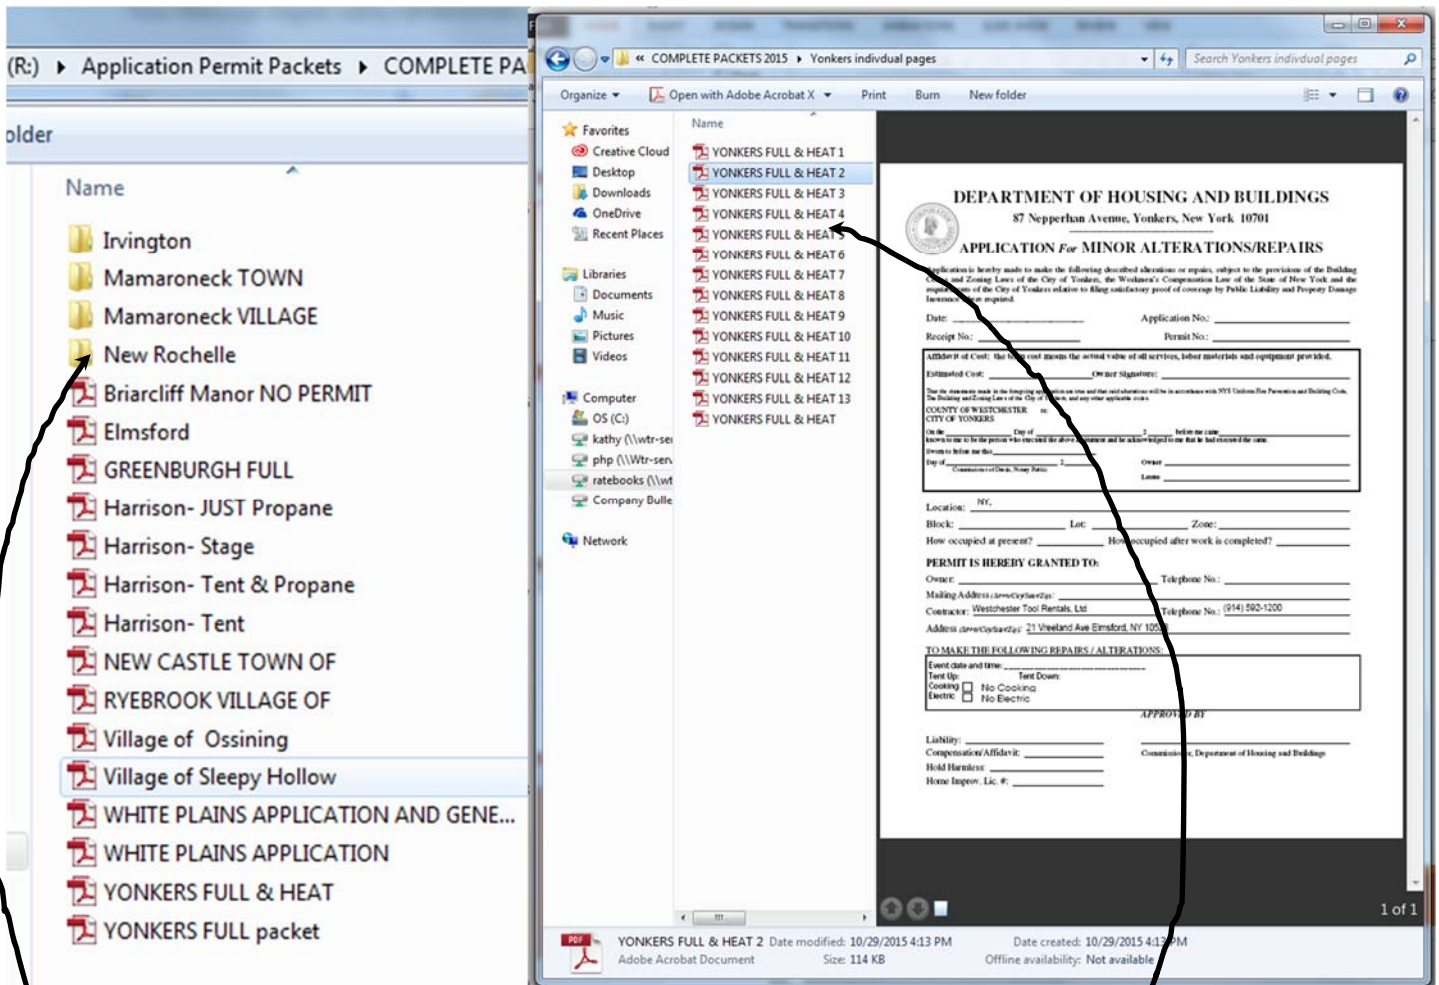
(R:) ▸ Application Permit Packets ▸ COMPLETE PA

older

Name

Irvington
Mamaroneck TOWN
Mamaroneck VILLAGE
New Rochelle
Briarcliff Manor NO PERMIT
Elmsford
GREENBURGH FULL
Harrison- JUST Propane
Harrison- Stage
Harrison- Tent & Propane
Harrison- Tent
NEW CASTLE TOWN OF
RYEBROOK VILLAGE OF
Village of Ossining
Village of Sleepy Hollow
WHITE PLAINS APPLICATION AND GENE...
WHITE PLAINS APPLICATION
YONKERS FULL & HEAT
YONKERS FULL packet

« COMPLETE PACKETS 2015 ▸ Yonkers indivdual pages

Search Yonkers indivdual pages

Organize ▾ Open with Adobe Acrobat X ▾ Print Burn New folder

Favorites
Creative Cloud
Desktop
Downloads
OneDrive
Recent Places

Libraries
Documents
Music
Pictures
Videos

Computer
OS (C:)
kathy (\\wtr-se
php (\\Wtr-serv
ratebooks (\\wt
Company Bulle

Network

Name

YONKERS FULL & HEAT 1
YONKERS FULL & HEAT 2
YONKERS FULL & HEAT 3
YONKERS FULL & HEAT 4
YONKERS FULL & HEAT 5
YONKERS FULL & HEAT 6
YONKERS FULL & HEAT 7
YONKERS FULL & HEAT 8
YONKERS FULL & HEAT 9
YONKERS FULL & HEAT 10
YONKERS FULL & HEAT 11
YONKERS FULL & HEAT 12
YONKERS FULL & HEAT 13
YONKERS FULL & HEAT

DEPARTMENT OF HOUSING AND BUILDINGS
87 Nepperhan Avenue, Yonkers, New York 10701
APPLICATION For MINOR ALTERATIONS/REPAIRS

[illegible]

Date: Application No.:
Receipt No.: Permit No.:

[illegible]

Location: NY,
Block: Lot: Zone:
How occupied at present? How occupied after work is completed?

PERMIT IS HEREBY GRANTED TO:
Owner: Telephone No.:
Mailing Address
Contractor: Westchester Tool Rentals, Ltd Telephone No.: (914) 592-1200
Address 21 Vreeland Ave Elmsford, NY 105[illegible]

TO MAKE THE FOLLOWING REPAIRS / ALTERATIONS:
Event date and time:
Tent Up: Tent Down:
Cooking No Cooking
Electric No Electric

APPROVED BY
Liability:
Compensation/Affidavit:
Hold Harmless:
Home Improv. Lic. #:
Commissioner, Department of Housing and Buildings

1 of 1

YONKERS FULL & HEAT 2 Date modified: 10/29/2015 4:13 PM Date created: 10/29/2015 4:1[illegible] PM
Adobe Acrobat Document Size: 114 KB Offline availability: Not available